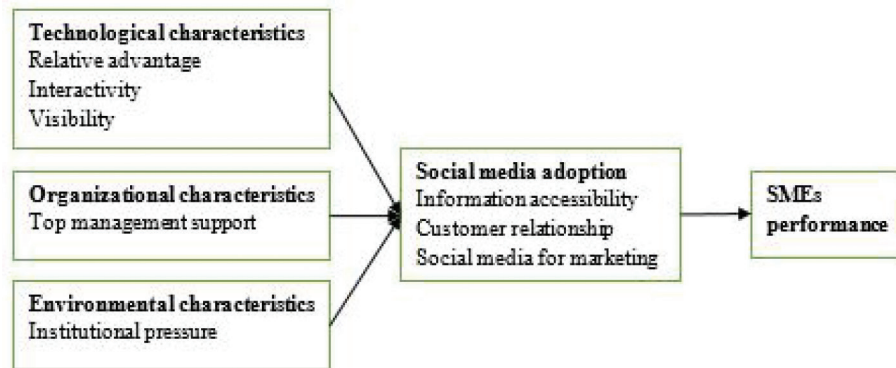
Technological characteristics
Relative advantage
Interactivity
Visibility

Organizational characteristics
Top management support

Environmental characteristics
Institutional pressure

Social media adoption
Information accessibility
Customer relationship
Social media for marketing

SMEs performance